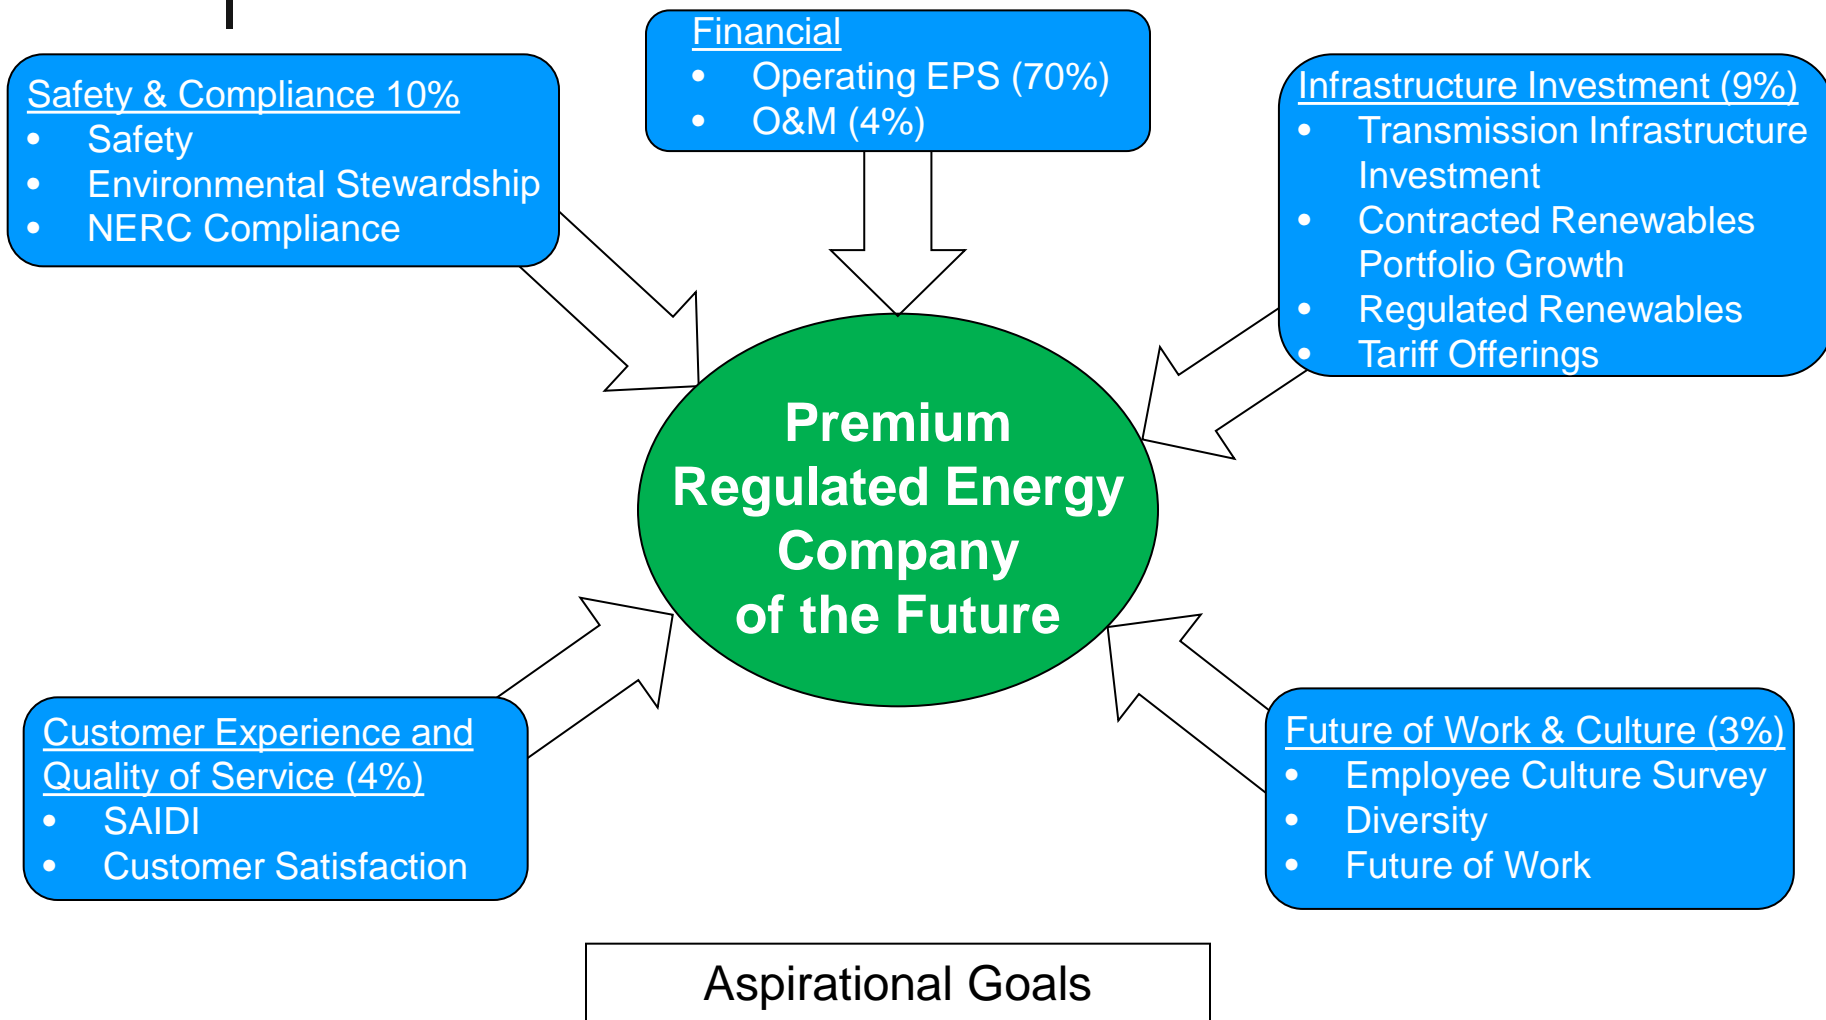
Financial
- Operating EPS (70%)
- O&M (4%)

Safety & Compliance 10%
- Safety
- Environmental Stewardship
- NERC Compliance

Infrastructure Investment (9%)
- Transmission Infrastructure Investment
- Contracted Renewables Portfolio Growth
- Regulated Renewables
- Tariff Offerings

Premium Regulated Energy Company of the Future

Customer Experience and Quality of Service (4%)
- SAIDI
- Customer Satisfaction

Future of Work & Culture (3%)
- Employee Culture Survey
- Diversity
- Future of Work

Aspirational Goals